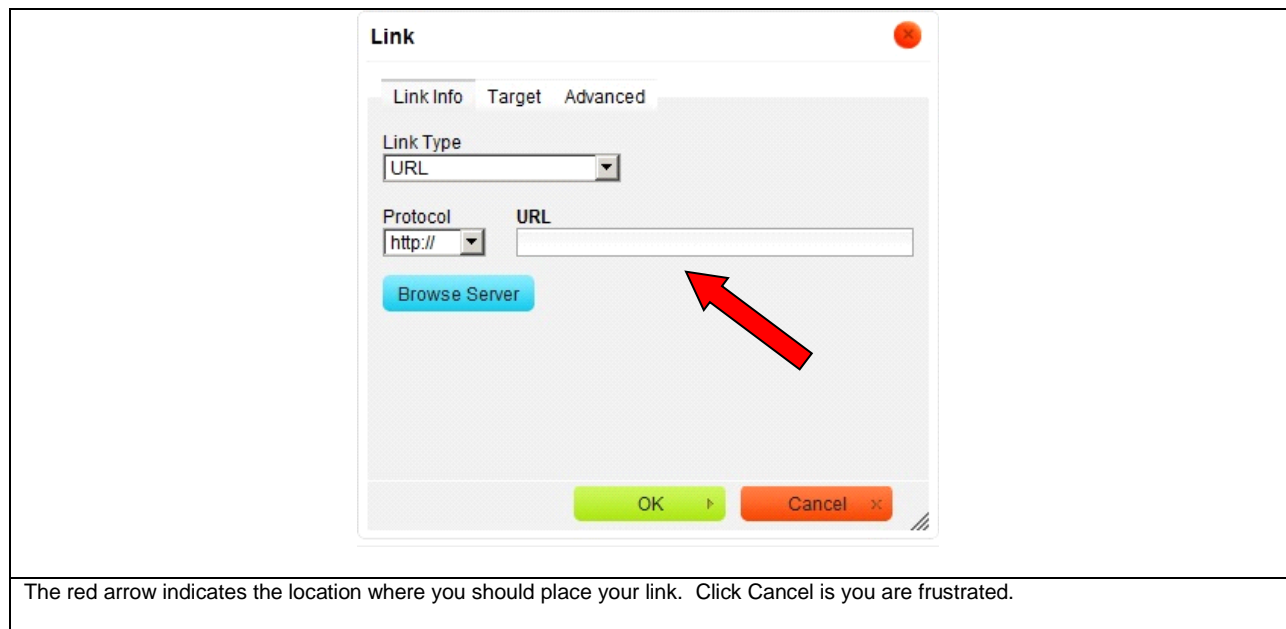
Link

Link Info Target Advanced

Link Type
URL

Protocol
http://

URL

Browse Server

OK

Cancel

The red arrow indicates the location where you should place your link. Click Cancel is you are frustrated.